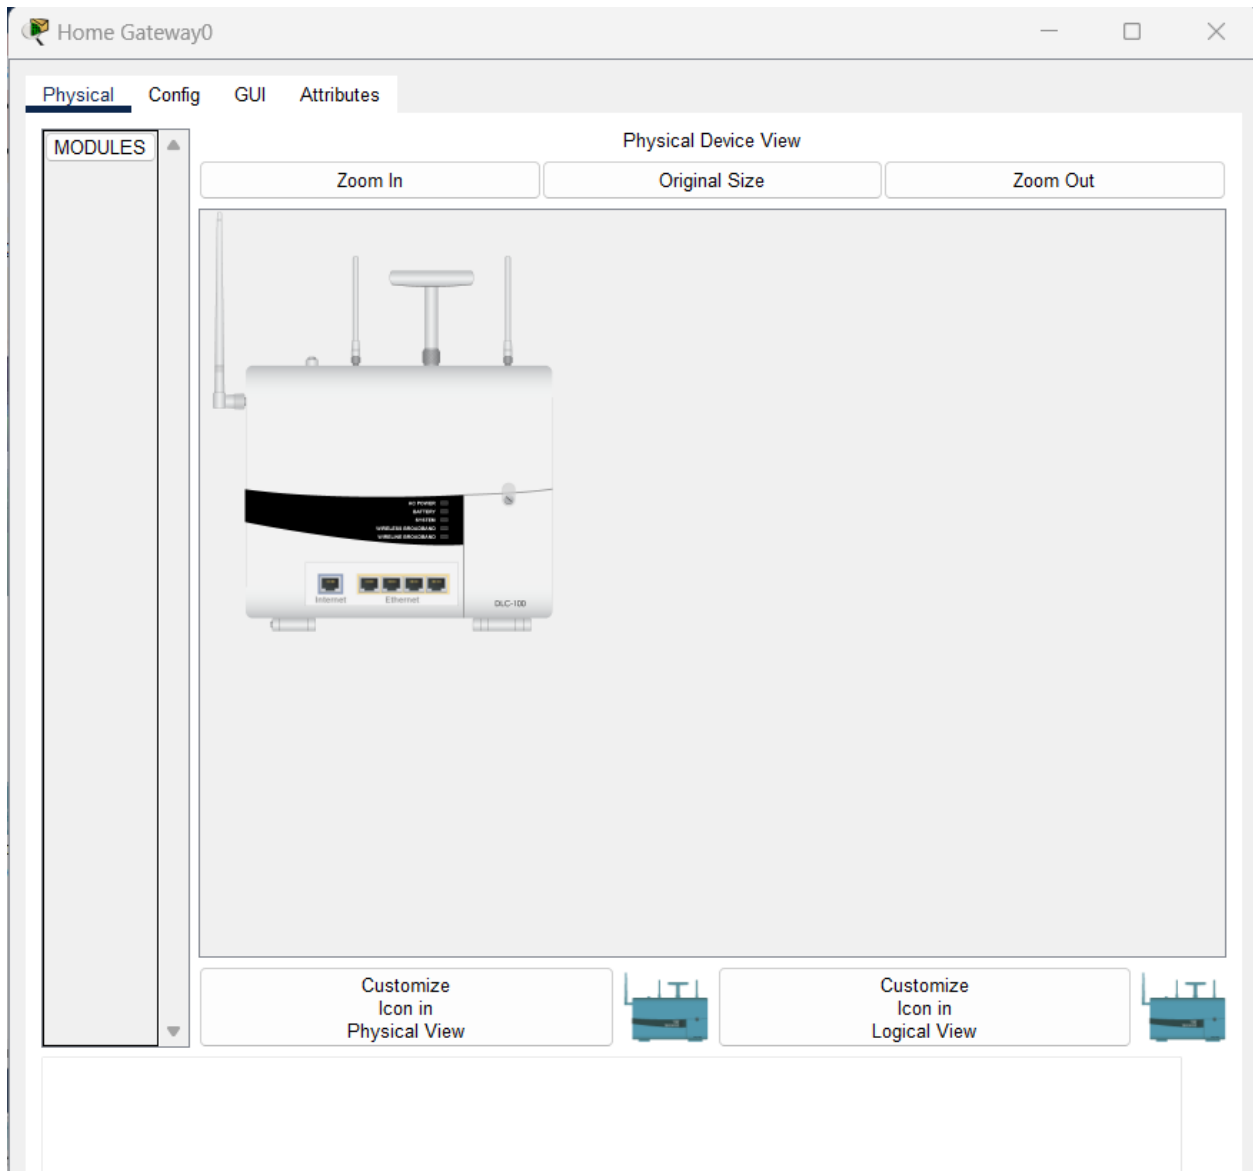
Home Gateway0

Physical Config GUI Attributes

MODULES

Physical Device View

Zoom In | Original Size | Zoom Out

AC POWER
BATTERY
SYSTEM
WIRELESS BROADBAND
WIRELINE BROADBAND

Internet Ethernet

DLC-100

Customize Icon in Physical View

Customize Icon in Logical View